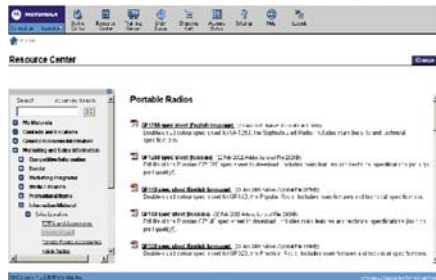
MOTOROLA

Resource Center

Search

My Motorola

Portable Radios

GP1280 spec sheet (English language)

GP1280 spec sheet (Russian)

GP328 spec sheet (English language)

GP328 spec sheet (Russian)

GP338 spec sheet (English language)

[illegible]